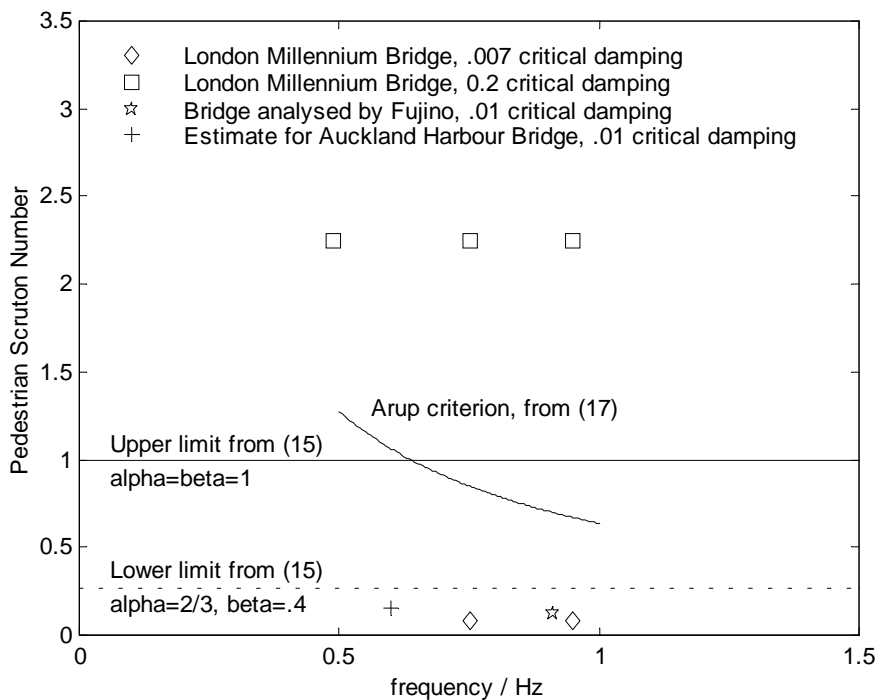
◇ London Millennium Bridge, .007 critical damping
□ London Millennium Bridge, 0.2 critical damping
☆ Bridge analysed by Fujino, .01 critical damping
+ Estimate for Auckland Harbour Bridge, .01 critical damping

Arup criterion, from (17)

Upper limit from (15)
alpha=beta=1

Lower limit from (15)
alpha=2/3, beta=.4

Pedestrian Scruton Number

3.5
3
2.5
2
1.5
1
0.5
0

0
0.5
1
1.5

frequency / Hz